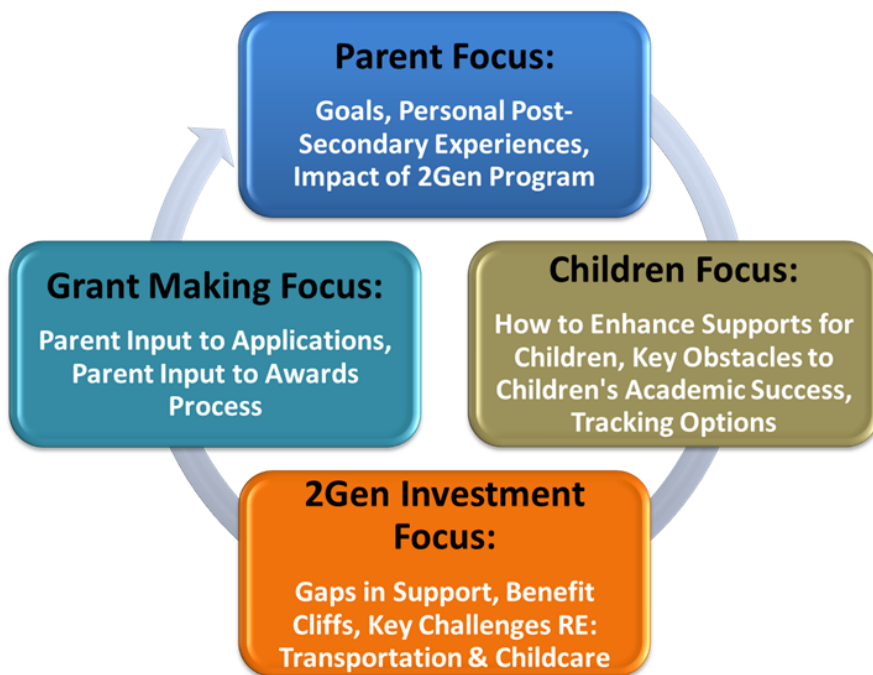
Parent Focus:

Goals, Personal Post-Secondary Experiences, Impact of 2Gen Program

Children Focus:

How to Enhance Supports for Children, Key Obstacles to Children's Academic Success, Tracking Options

2Gen Investment Focus:

Gaps in Support, Benefit Cliffs, Key Challenges RE: Transportation & Childcare

Grant Making Focus:

Parent Input to Applications, Parent Input to Awards Process